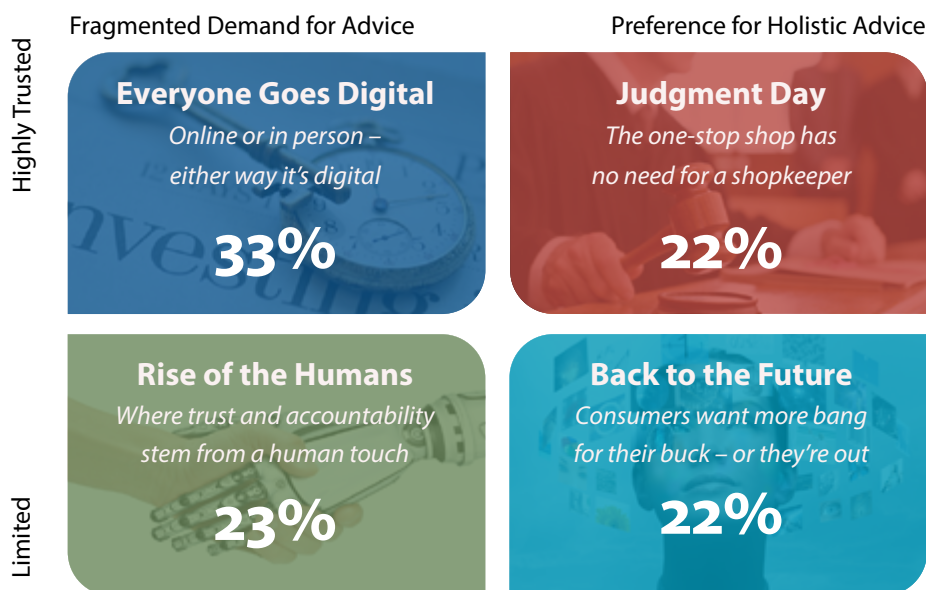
Fragmented Demand for Advice

Preference for Holistic Advice

Highly Trusted

Everyone Goes Digital
Online or in person – either way it's digital
33%

Judgment Day
The one-stop shop has no need for a shopkeeper
22%

Limited

Rise of the Humans
Where trust and accountability stem from a human touch
23%

Back to the Future
Consumers want more bang for their buck – or they're out
22%